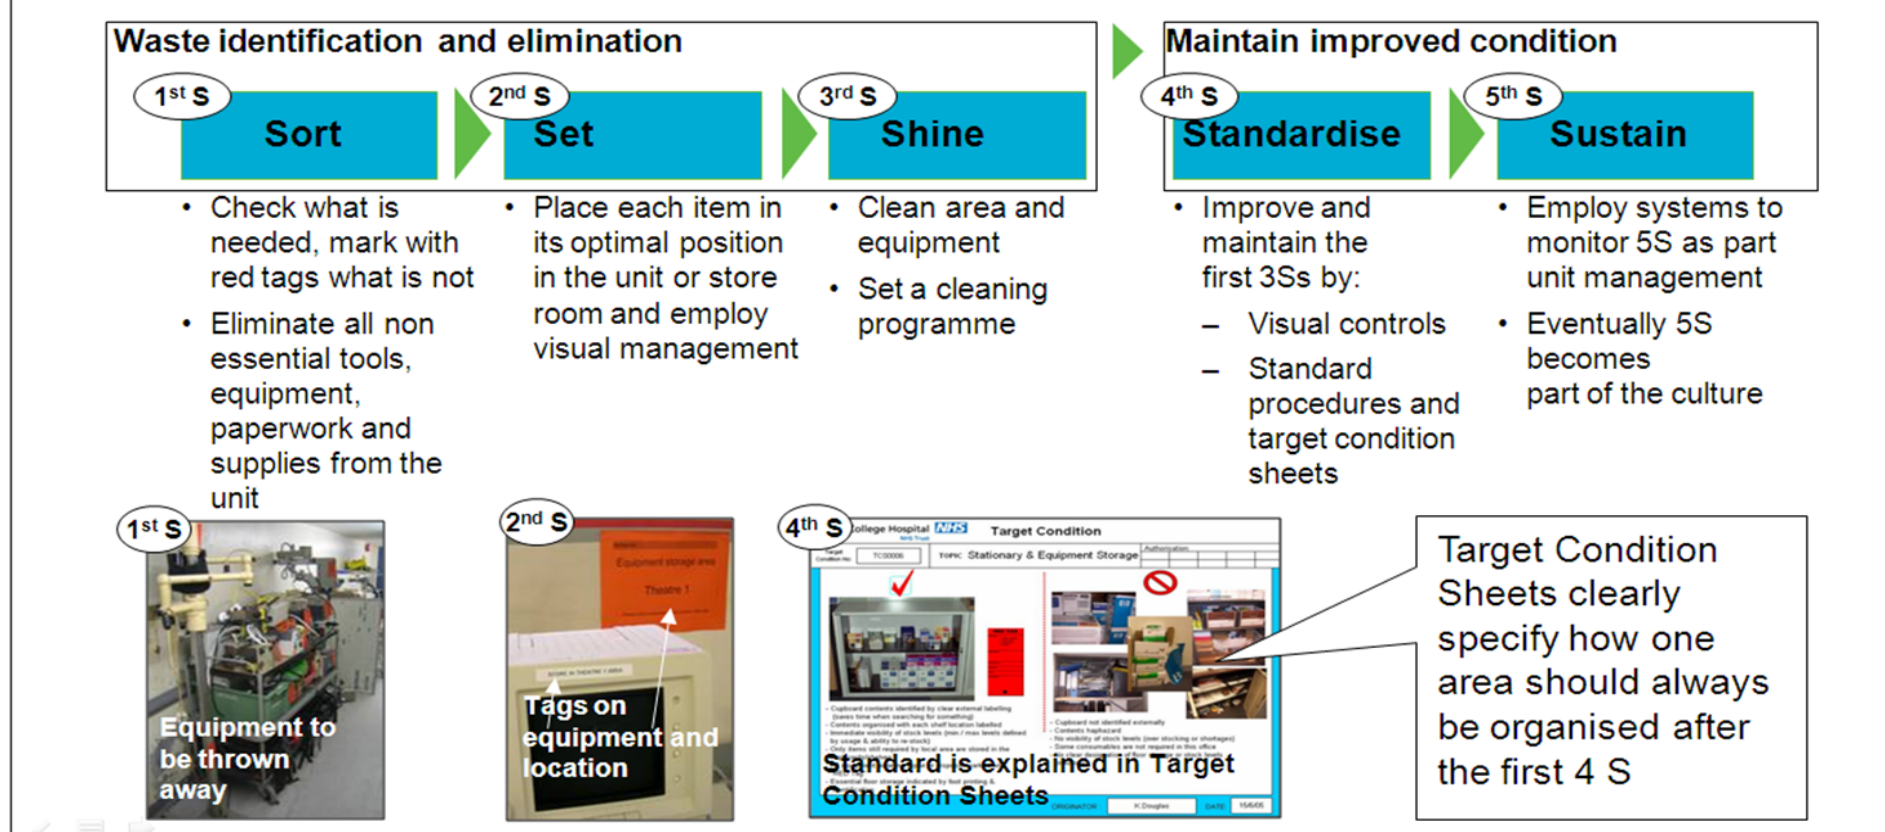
Waste identification and elimination

Maintain improved condition

$1^{st}$ S Sort

$2^{nd}$ S Set

$3^{rd}$ S Shine

$4^{th}$ S Standardise

$5^{th}$ S Sustain

• Check what is needed, mark with red tags what is not
• Eliminate all non essential tools, equipment, paperwork and supplies from the unit

• Place each item in its optimal position in the unit or store room and employ visual management

• Clean area and equipment
• Set a cleaning programme

• Improve and maintain the first 3Ss by:
– Visual controls
– Standard procedures and target condition sheets

• Employ systems to monitor 5S as part unit management
• Eventually 5S becomes part of the culture

$1^{st}$ S
Equipment to be thrown away

$2^{nd}$ S
Equipment storage area
Theatre 1
Tags on equipment and location

$4^{th}$ S
College Hospital NHS
Target Condition
TOPIC Stationary & Equipment Storage
Standard is explained in Target Condition Sheets

Target Condition Sheets clearly specify how one area should always be organised after the first 4 S